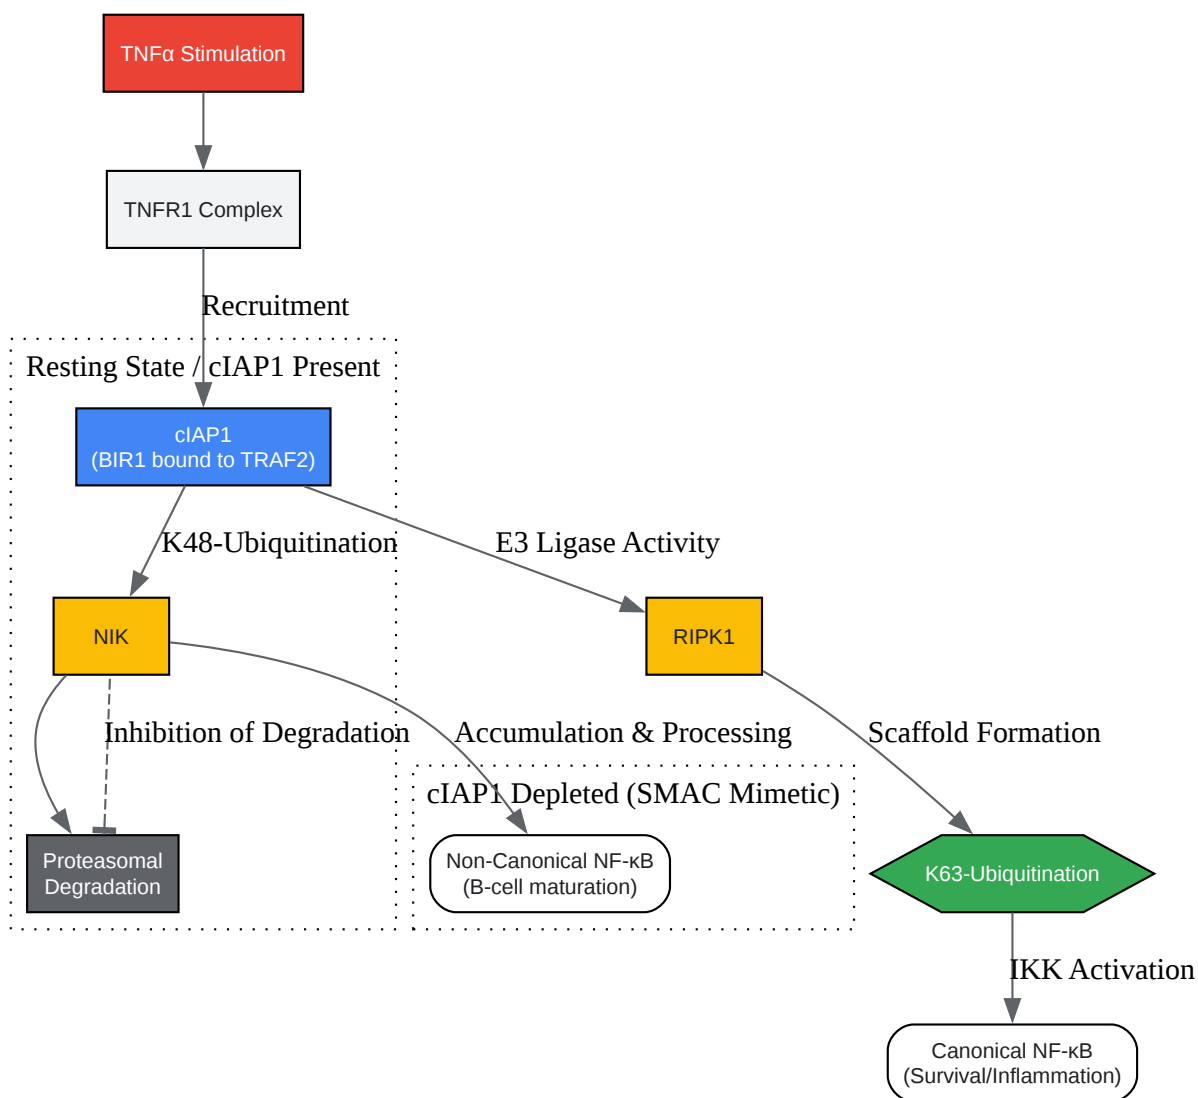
TNFα Stimulation

TNFR1 Complex

Recruitment

Resting State / cIAP1 Present

cIAP1
(BIR1 bound to TRAF2)

K48-Ubiquitination

E3 Ligase Activity

NIK

RIPK1

Inhibition of Degradation

Accumulation & Processing

Scaffold Formation

cIAP1 Depleted (SMAC Mimetic)

Proteasomal Degradation

Non-Canonical NF-κB
(B-cell maturation)

K63-Ubiquitination

IKK Activation

Canonical NF-κB
(Survival/Inflammation)